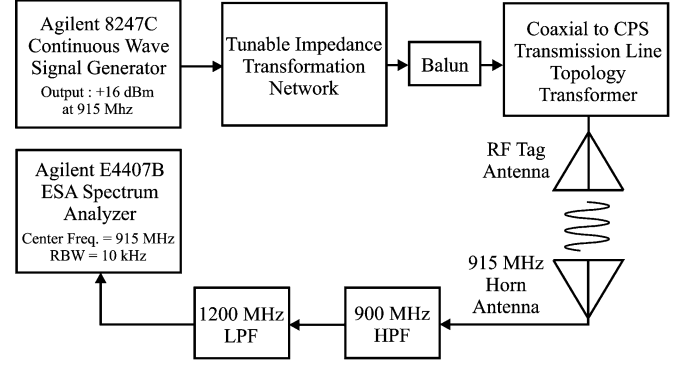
Agilent 8247C
Continuous Wave
Signal Generator
Output : +16 dBm
at 915 Mhz

Tunable Impedance
Transformation
Network

Balun

Coaxial to CPS
Transmission Line
Topology
Transformer

RF Tag
Antenna

Agilent E4407B
ESA Spectrum
Analyzer
Center Freq. = 915 MHz
RBW = 10 kHz

915 MHz
Horn
Antenna

1200 MHz
LPF

900 MHz
HPF